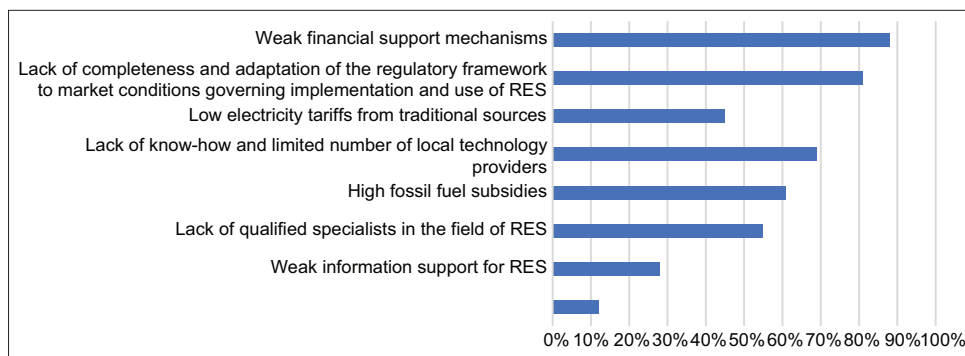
Weak financial support mechanisms

Lack of completeness and adaptation of the regulatory framework to market conditions governing implementation and use of RES

Low electricity tariffs from traditional sources

Lack of know-how and limited number of local technology providers

High fossil fuel subsidies

Lack of qualified specialists in the field of RES

Weak information support for RES

0% 10% 20% 30% 40% 50% 60% 70% 80% 90% 100%